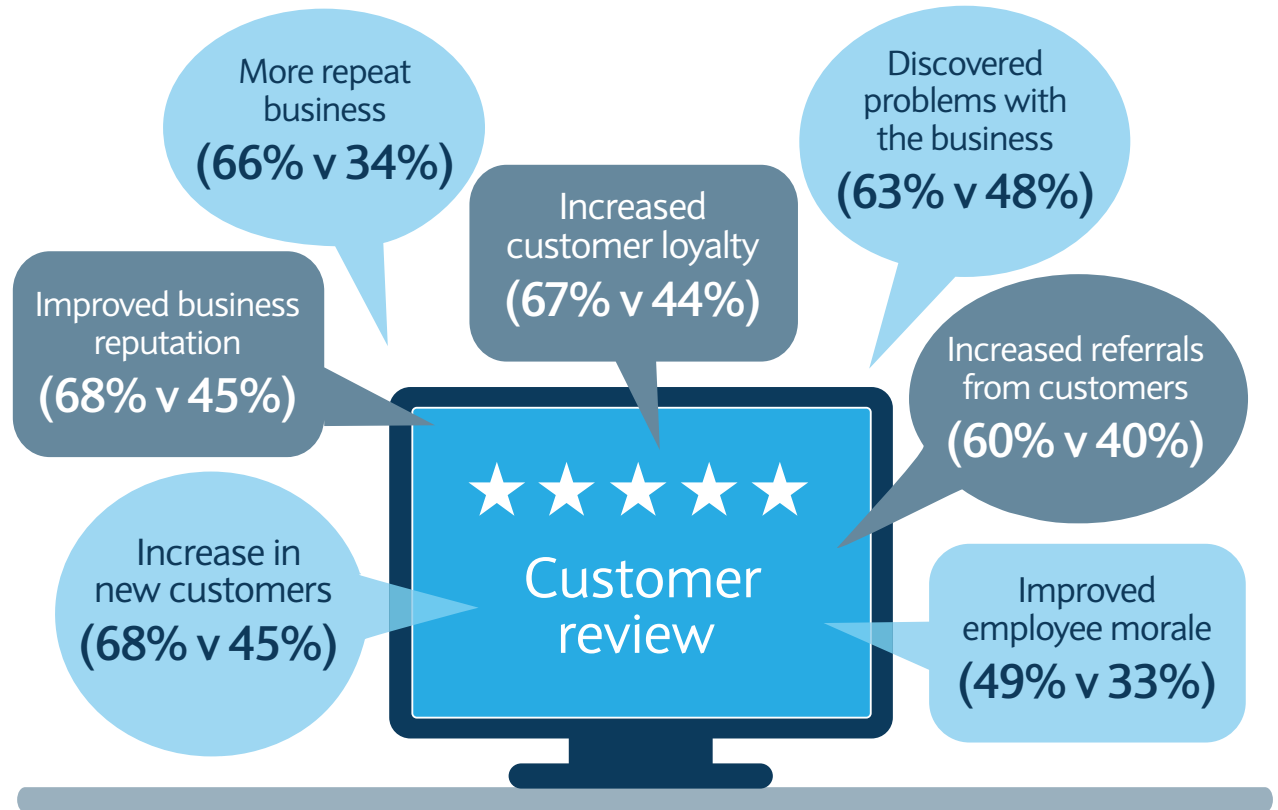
More repeat business
(66% v 34%)

Discovered problems with the business
(63% v 48%)

Improved business reputation
(68% v 45%)

Increased customer loyalty
(67% v 44%)

Increased referrals from customers
(60% v 40%)

Increase in new customers
(68% v 45%)

Customer review

Improved employee morale
(49% v 33%)